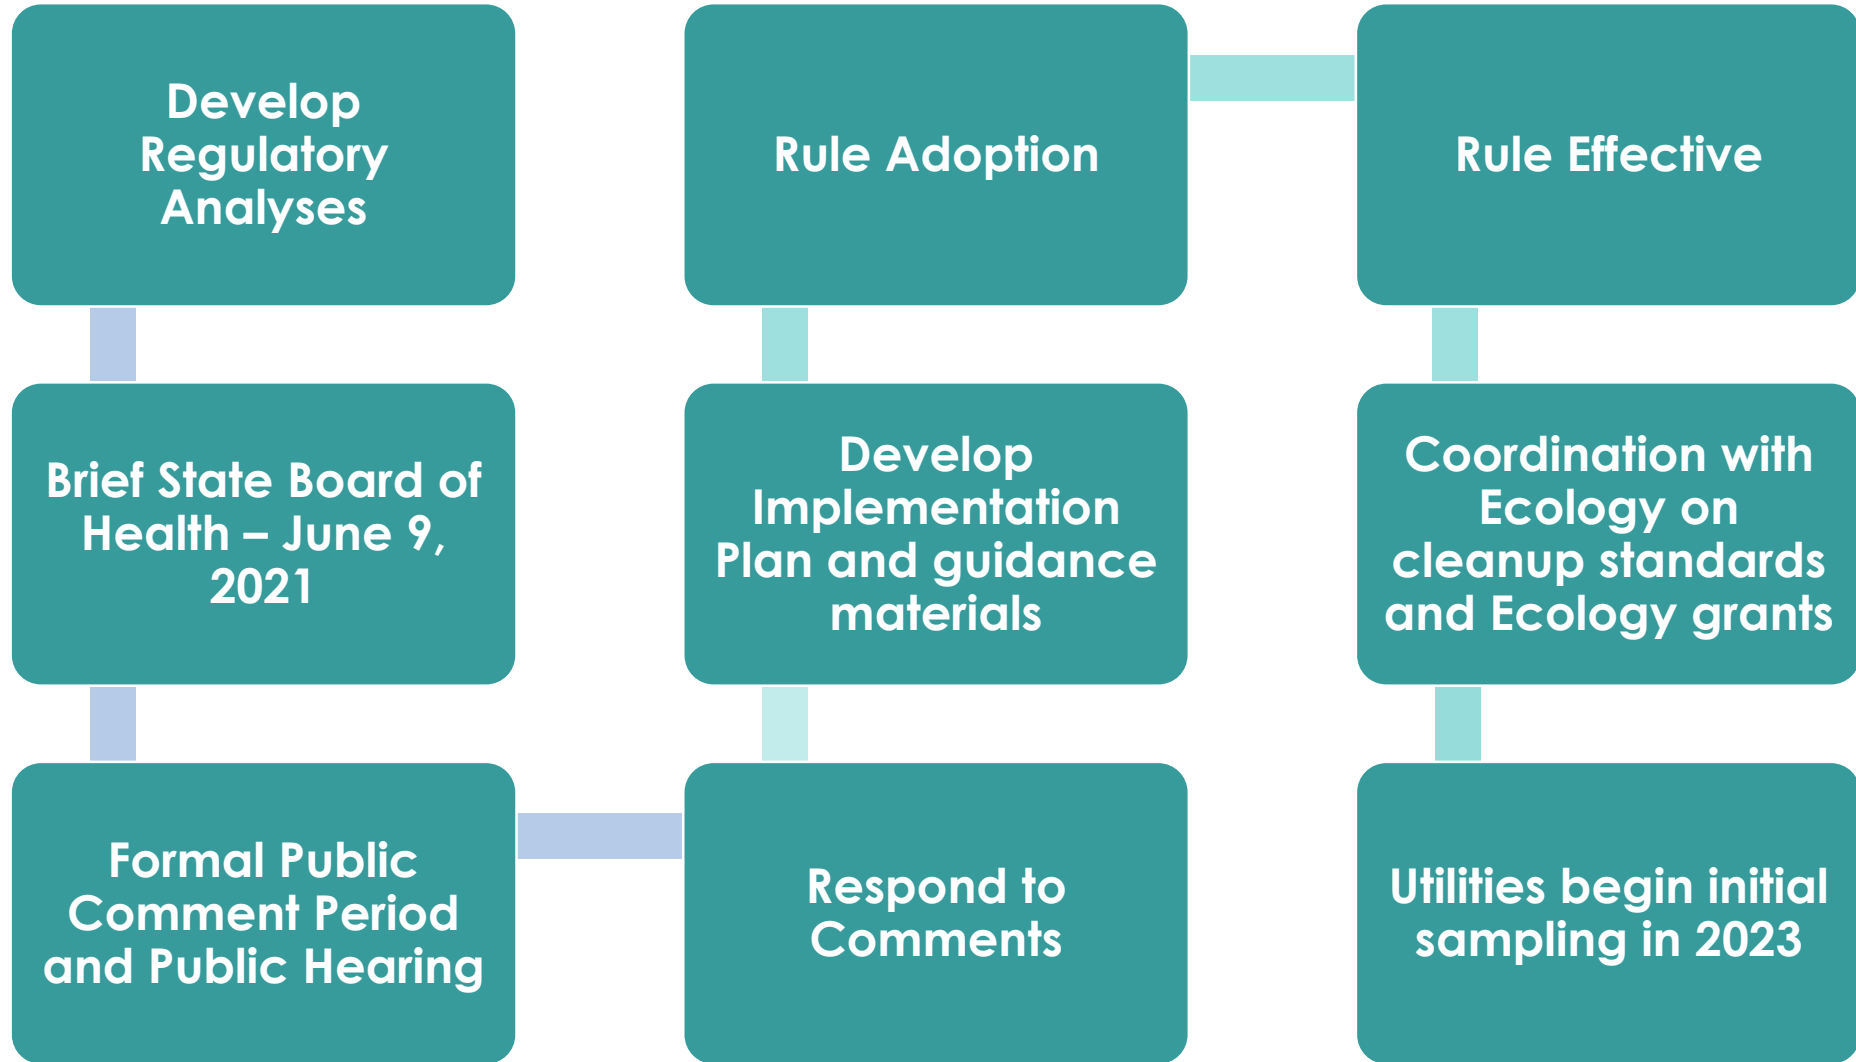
Develop Regulatory Analyses

Brief State Board of Health – June 9, 2021

Formal Public Comment Period and Public Hearing

Respond to Comments

Develop Implementation Plan and guidance materials

Rule Adoption

Rule Effective

Coordination with Ecology on cleanup standards and Ecology grants

Utilities begin initial sampling in 2023